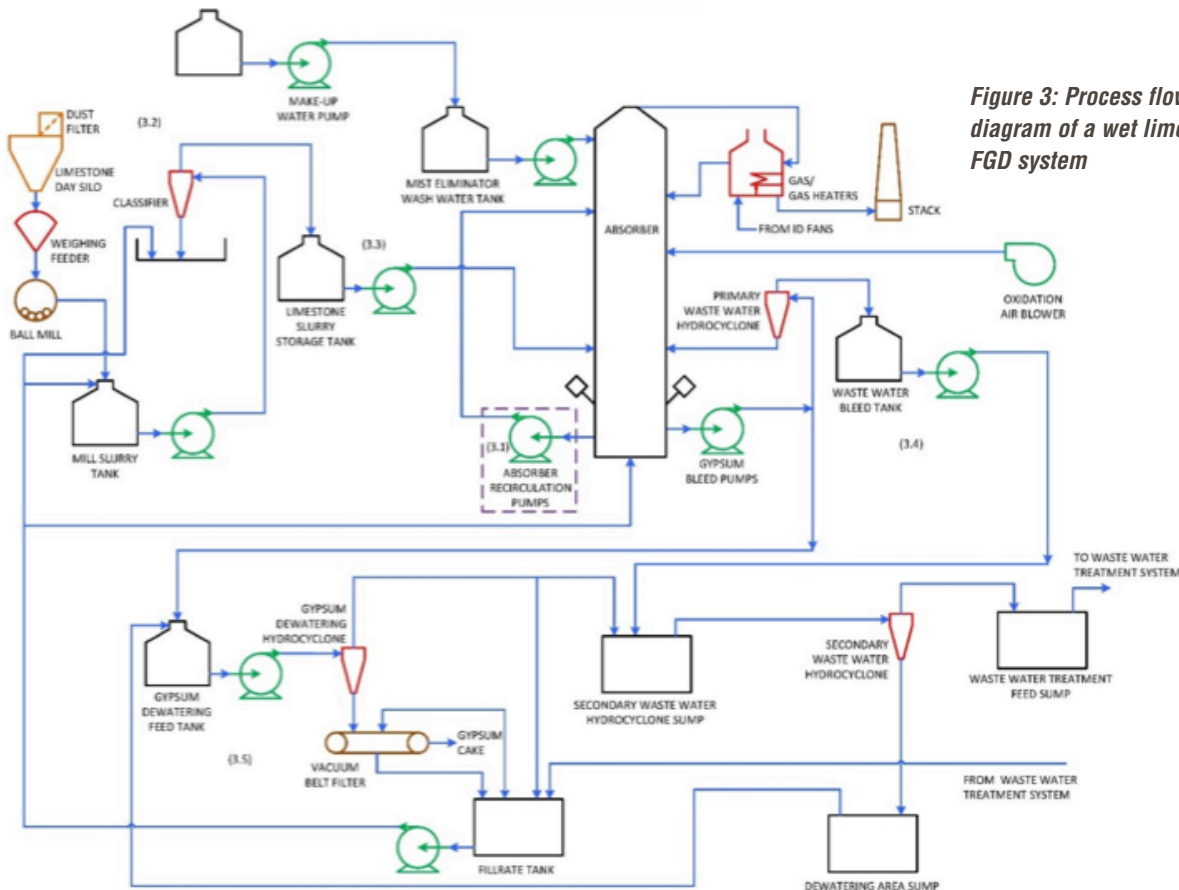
Figure 3: Process flow diagram of a wet lime FGD system

MAKE-UP WATER PUMP

DUST FILTER

(3.2)

LIMESTONE DAY SILO

CLASSIFIER

WEIGHING FEEDER

BALL MILL

MIST ELIMINATOR WASH WATER TANK

ABSORBER

GAS/ GAS HEATERS

STACK

FROM ID FANS

(3.3)

LIMESTONE SLURRY STORAGE TANK

PRIMARY WASTE WATER HYDROCYCLONE

OXIDATION AIR BLOWER

MILL SLURRY TANK

(3.1)

ABSORBER RECIRCULATION PUMPS

GYPSUM BLEED PUMPS

WASTE WATER BLEED TANK

(3.4)

TO WASTE WATER TREATMENT SYSTEM

GYPSUM DEWATERING HYDROCYCLONE

GYPSUM DEWATERING FEED TANK

SECONDARY WASTE WATER HYDROCYCLONE SUMP

SECONDARY WASTE WATER HYDROCYCLONE

WASTE WATER TREATMENT FEED SUMP

GYPSUM CAKE

(3.5)

VACUUM BELT FILTER

FROM WASTE WATER TREATMENT SYSTEM

FILLRATE TANK

DEWATERING AREA SUMP